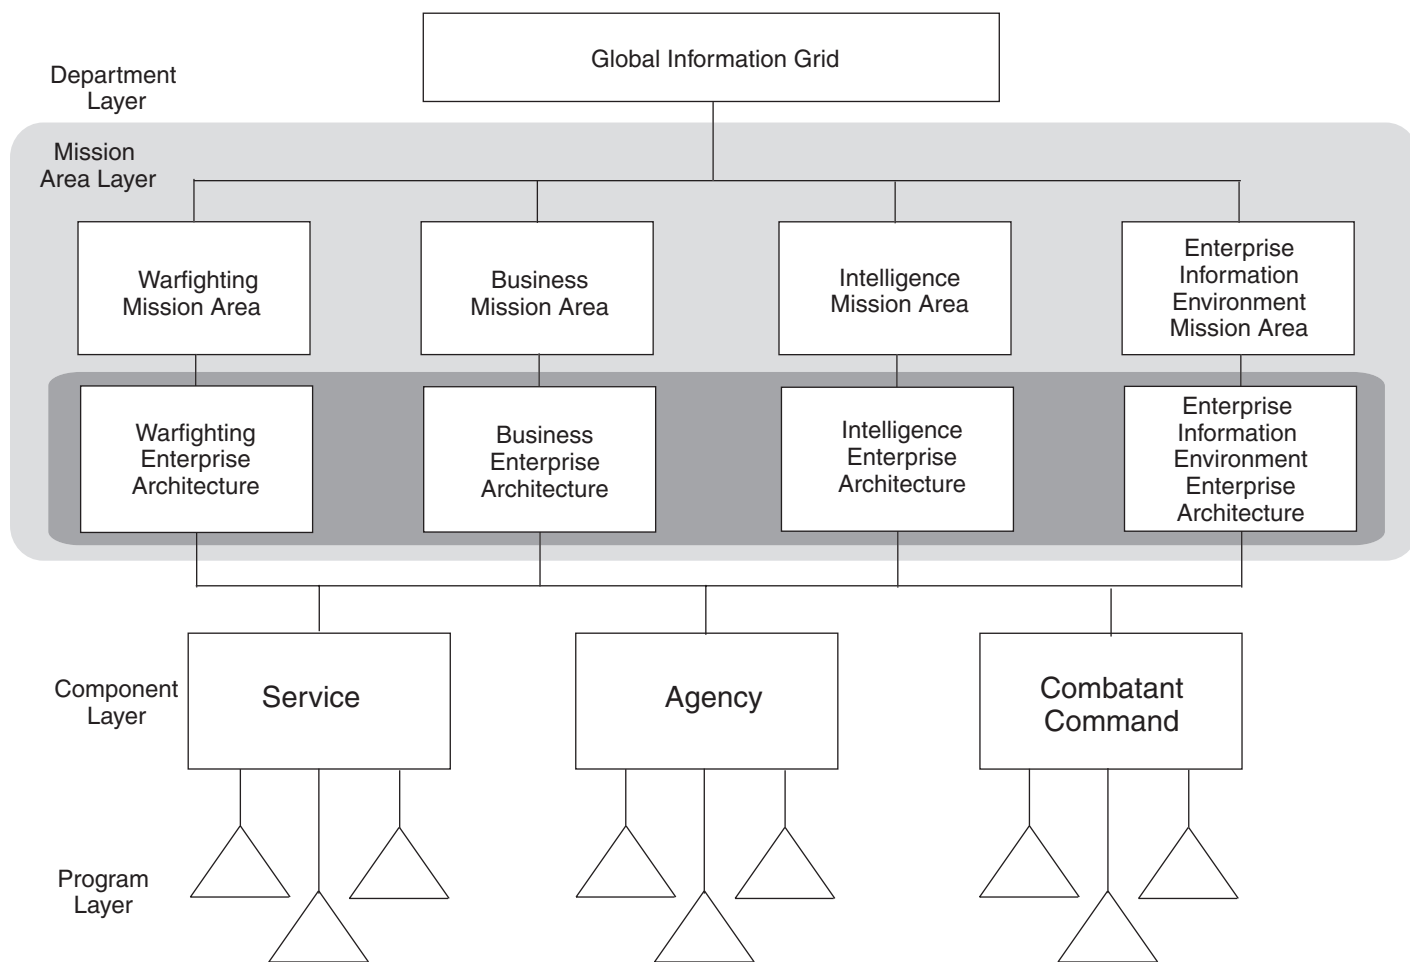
Department Layer

Global Information Grid

Mission Area Layer

Warfighting Mission Area

Business Mission Area

Intelligence Mission Area

Enterprise Information Environment Mission Area

Warfighting Enterprise Architecture

Business Enterprise Architecture

Intelligence Enterprise Architecture

Enterprise Information Environment Enterprise Architecture

Component Layer

Service

Agency

Combatant Command

Program Layer